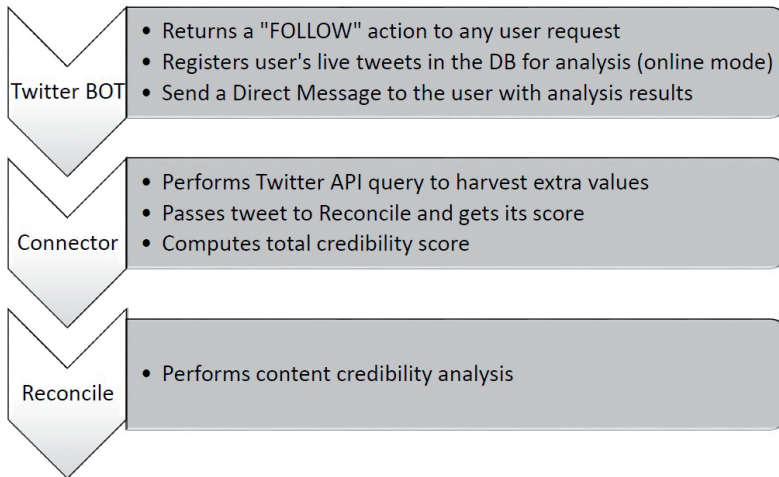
Twitter BOT

• Returns a "FOLLOW" action to any user request
• Registers user's live tweets in the DB for analysis (online mode)
• Send a Direct Message to the user with analysis results

Connector

• Performs Twitter API query to harvest extra values
• Passes tweet to Reconcile and gets its score
• Computes total credibility score

Reconcile

• Performs content credibility analysis